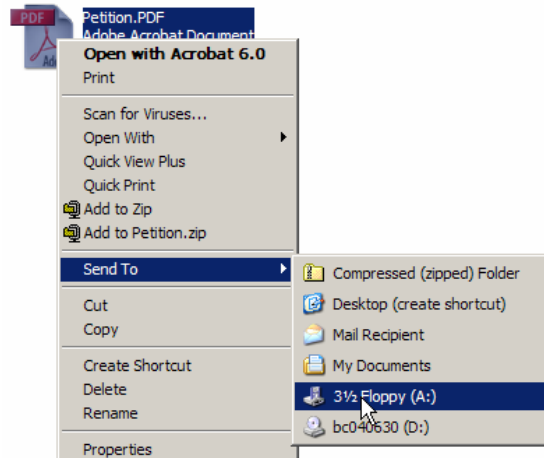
PDF
Petition.PDF
Adobe Acrobat Document

Open with Acrobat 6.0
Print

Scan for Viruses...
Open With
Quick View Plus
Quick Print
Add to Zip
Add to Petition.zip

Send To

Cut
Copy

Create Shortcut
Delete
Rename

Properties

Compressed (zipped) Folder
Desktop (create shortcut)
Mail Recipient
My Documents
3½ Floppy (A:)
bc040630 (D:)